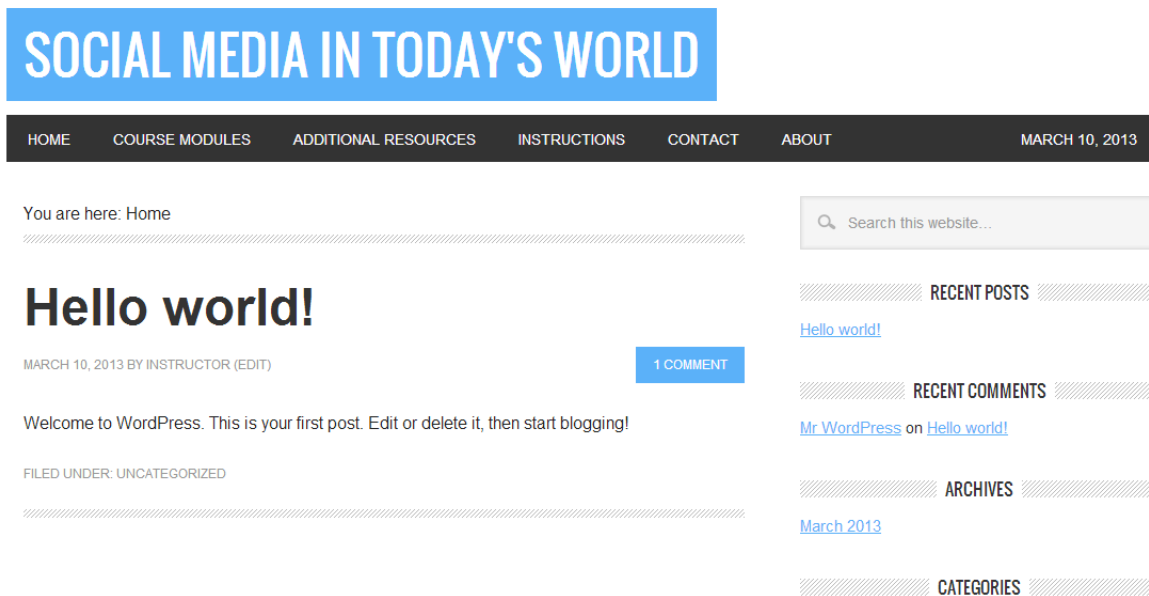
SOCIAL MEDIA IN TODAY'S WORLD

HOME COURSE MODULES ADDITIONAL RESOURCES INSTRUCTIONS CONTACT ABOUT MARCH 10, 2013

You are here: Home

Hello world!

MARCH 10, 2013 BY INSTRUCTOR (EDIT)

1 COMMENT

Welcome to WordPress. This is your first post. Edit or delete it, then start blogging!

FILED UNDER: UNCATEGORIZED

Search this website…

RECENT POSTS

Hello world!

RECENT COMMENTS

Mr WordPress on Hello world!

ARCHIVES

March 2013

CATEGORIES